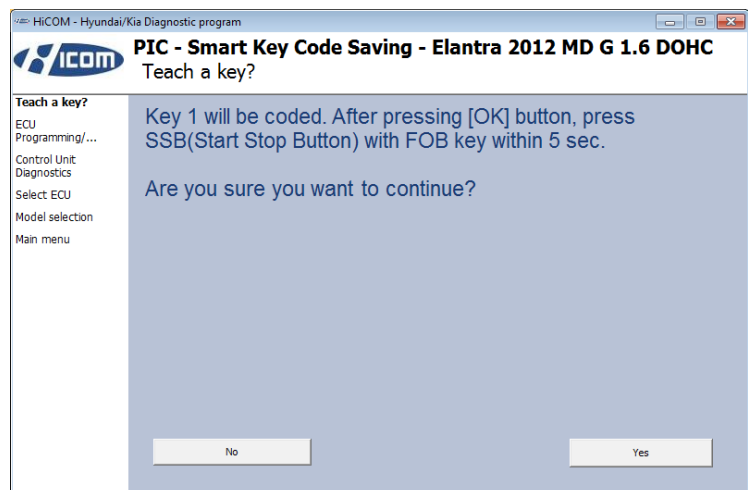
HiCOM - Hyundai/Kia Diagnostic program

HiCOM

PIC - Smart Key Code Saving - Elantra 2012 MD G 1.6 DOHC
Teach a key?

Teach a key?
ECU Programming/...
Control Unit Diagnostics
Select ECU
Model selection
Main menu

Key 1 will be coded. After pressing [OK] button, press SSB(Start Stop Button) with FOB key within 5 sec.

Are you sure you want to continue?

No

Yes